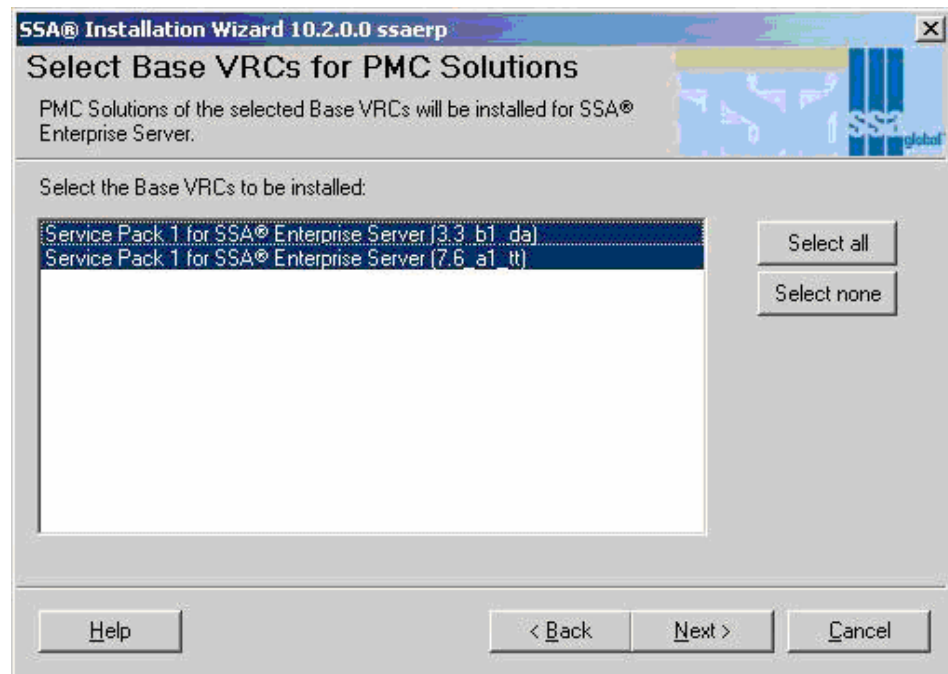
SSA® Installation Wizard 10.2.0.0 ssaerp

Select Base VRCs for PMC Solutions

PMC Solutions of the selected Base VRCs will be installed for SSA® Enterprise Server.

SSA global

Select the Base VRCs to be installed:

Service Pack 1 for SSA® Enterprise Server (3.3_b1_da)
Service Pack 1 for SSA® Enterprise Server (7.6_a1_tt)

Select all

Select none

Help

< Back

Next >

Cancel